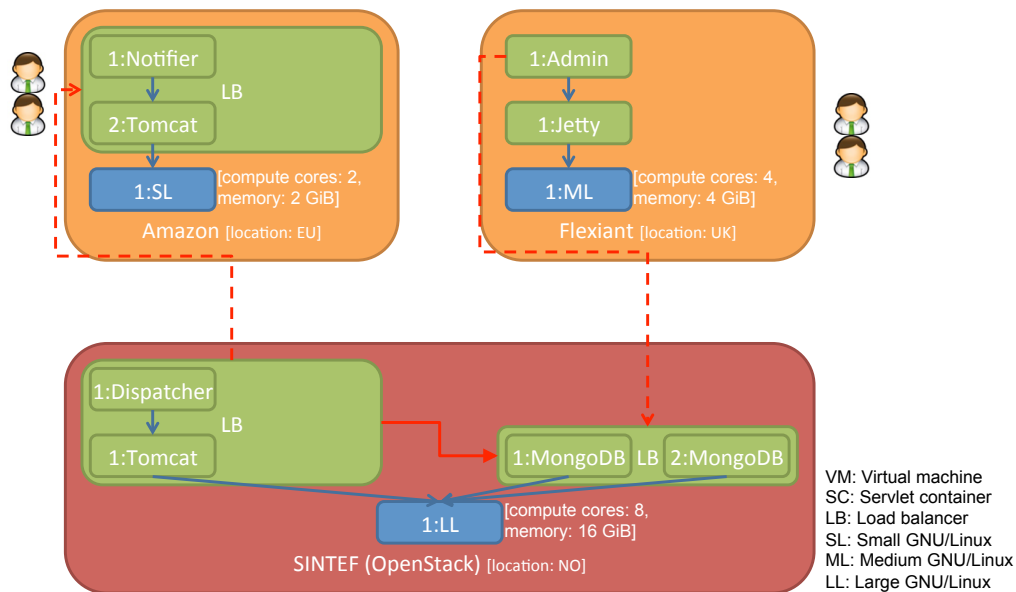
1:Notifier

LB

2:Tomcat

1:SL

[compute cores: 2, memory: 2 GiB]

Amazon [location: EU]

1:Admin

1:Jetty

1:ML

[compute cores: 4, memory: 4 GiB]

Flexiant [location: UK]

1:Dispatcher

LB

1:Tomcat

1:MongoDB LB 2:MongoDB

1:LL

[compute cores: 8, memory: 16 GiB]

SINTEF (OpenStack) [location: NO]

VM: Virtual machine
SC: Servlet container
LB: Load balancer
SL: Small GNU/Linux
ML: Medium GNU/Linux
LL: Large GNU/Linux